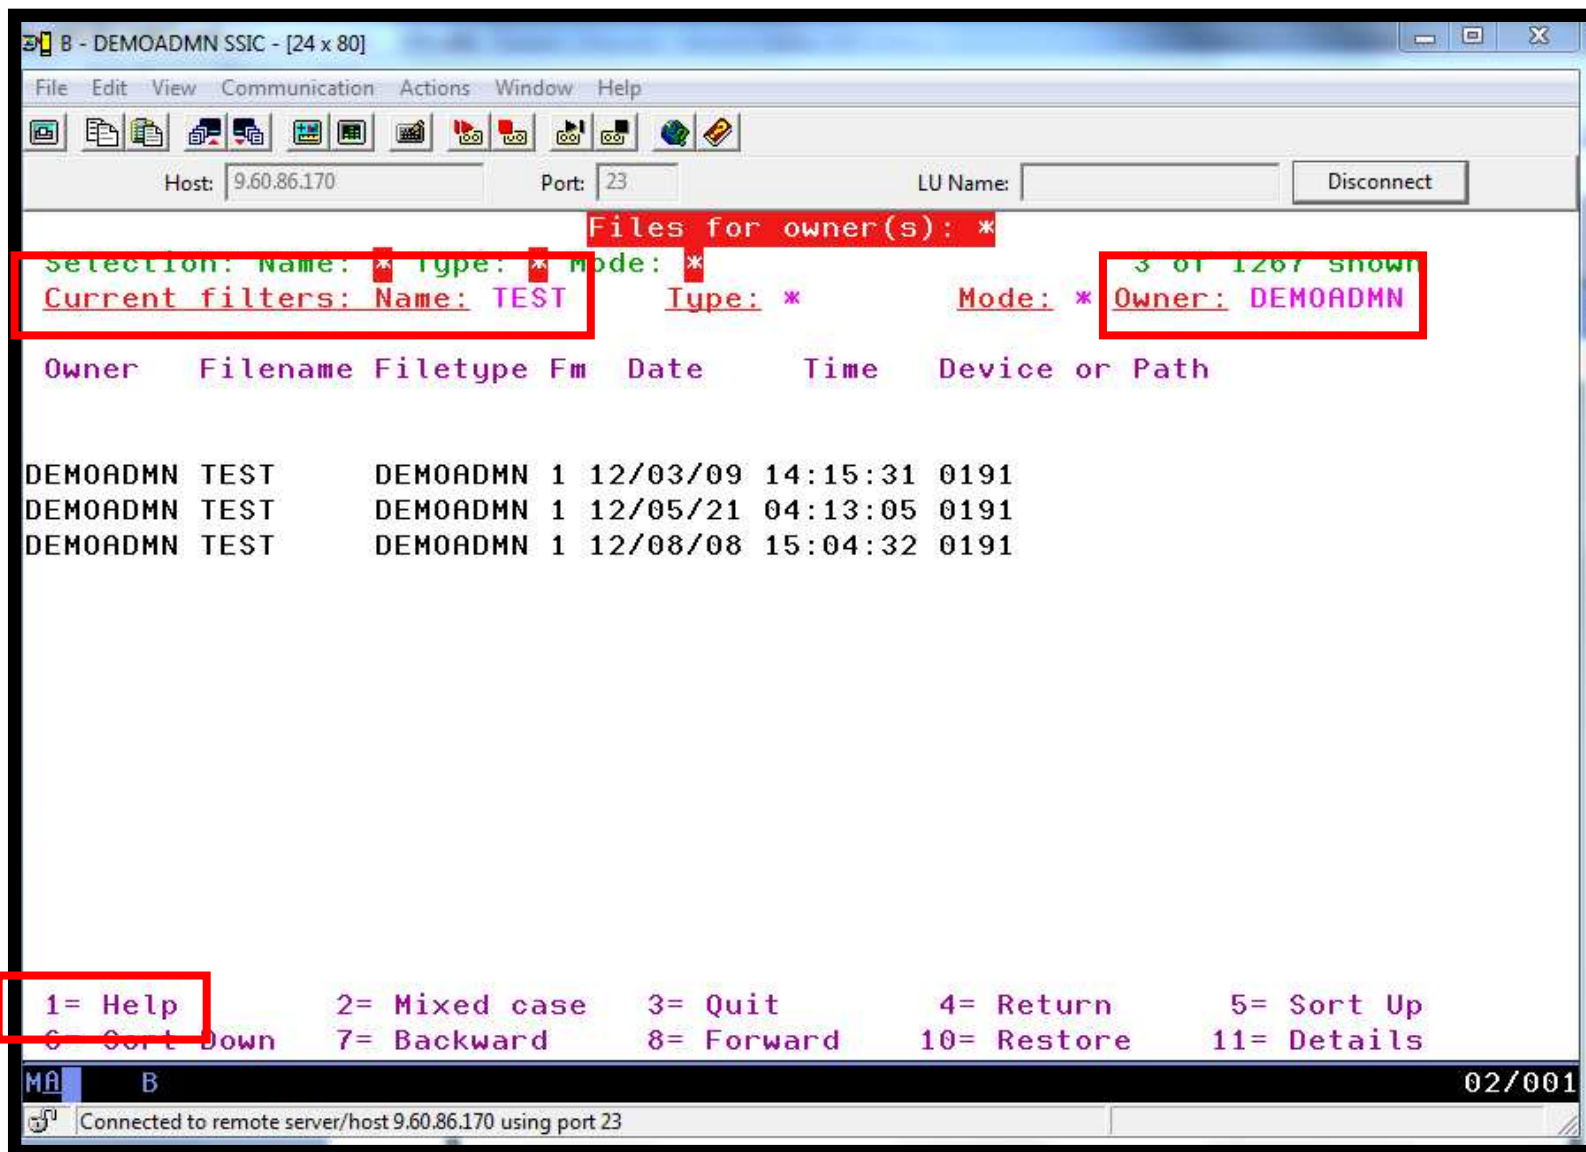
B - DEMOADMN SSIC - [24 x 80]

File Edit View Communication Actions Window Help

Host: 9.60.86.170 Port: 23 LU Name: Disconnect

Files for owner(s): *

Selection: Name: * Type: * Mode: * 3 of 1267 shown
Current filters: Name: TEST Type: * Mode: * Owner: DEMOADMN

Owner Filename Filetype Fm Date Time Device or Path

DEMOADMN TEST DEMOADMN 1 12/03/09 14:15:31 0191
DEMOADMN TEST DEMOADMN 1 12/05/21 04:13:05 0191
DEMOADMN TEST DEMOADMN 1 12/08/08 15:04:32 0191

1= Help 2= Mixed case 3= Quit 4= Return 5= Sort Up
6= Sort Down 7= Backward 8= Forward 10= Restore 11= Details

MA B 02/001

Connected to remote server/host 9.60.86.170 using port 23